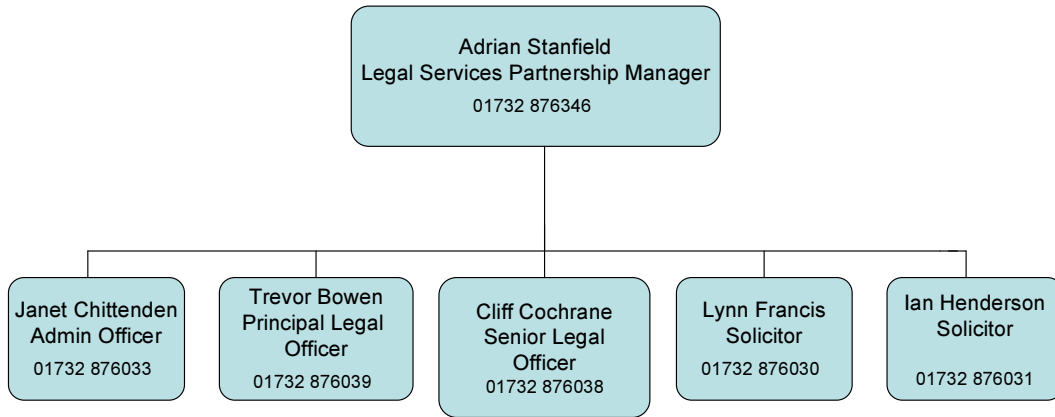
Adrian Stanfield
Legal Services Partnership Manager
01732 876346

Janet Chittenden
Admin Officer
01732 876033

Trevor Bowen
Principal Legal Officer
01732 876039

Cliff Cochrane
Senior Legal Officer
01732 876038

Lynn Francis
Solicitor
01732 876030

Ian Henderson
Solicitor
01732 876031